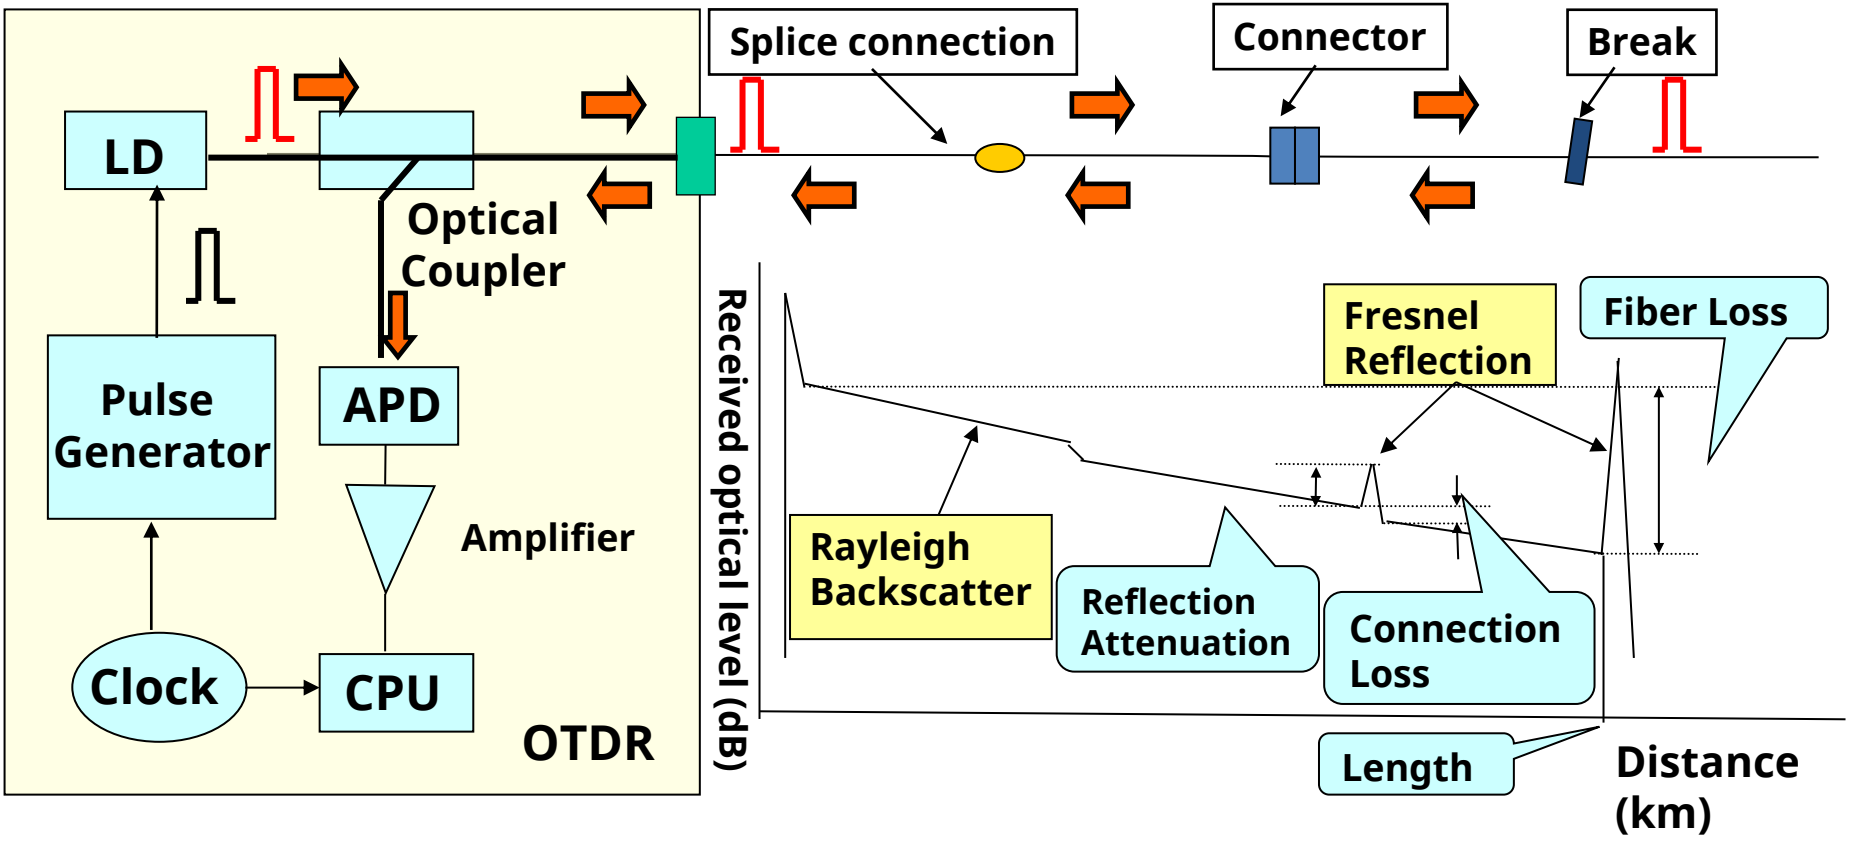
Splice connection

Connector

Break

LD

Optical Coupler

Pulse Generator

APD

Amplifier

Clock

CPU

OTDR

Received optical level (dB)

Fresnel Reflection

Fiber Loss

Rayleigh Backscatter

Reflection Attenuation

Connection Loss

Length

Distance (km)